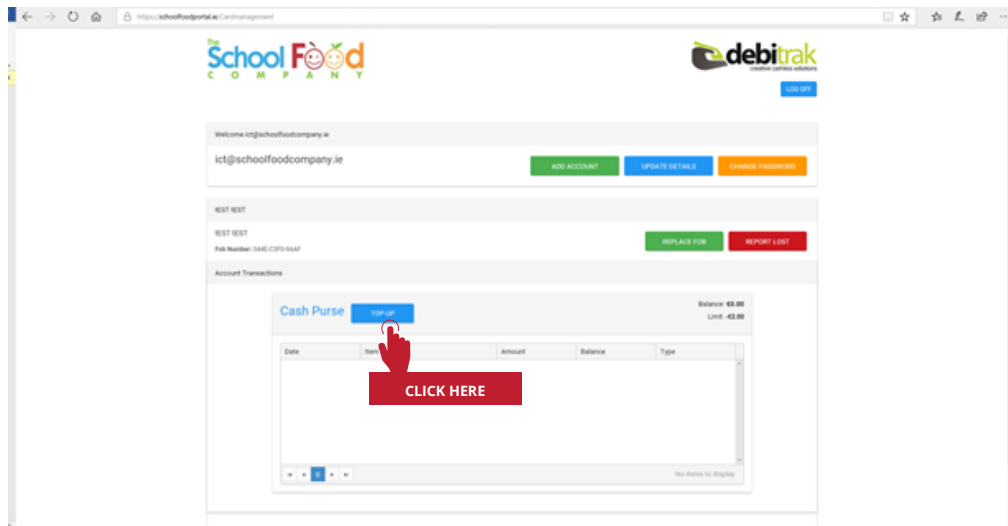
https://schoolfoodportal.ie/Cardmanagement

The School Food COMPANY

debitrak creative cashless solutions

LOG OFF

Welcome ict@schoolfoodcompany.ie

ict@schoolfoodcompany.ie

ADD ACCOUNT UPDATE DETAILS CHANGE PASSWORD

TEST TEST

TEST TEST

Fob Number: 0440-C3F0-9AAF

REPLACE FOB REPORT LOST

Account Transactions

Cash Purse TOP-UP

Balance: €0.00
Limit: -€2.00

| Date | Item | Amount | Balance | Type |
|---|---|---|---|---|

CLICK HERE

0

No items to display